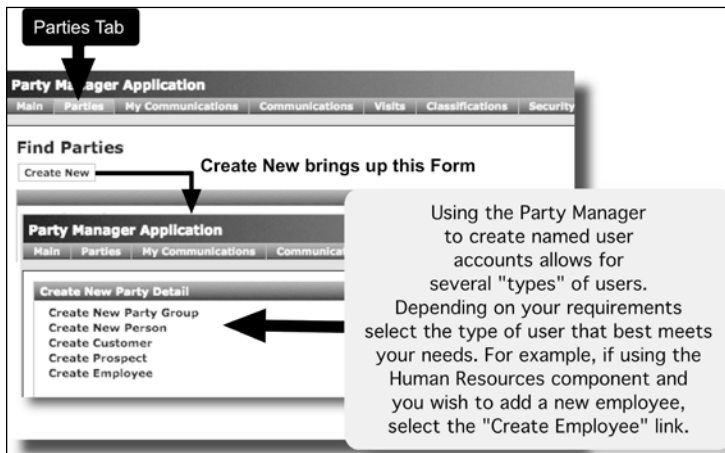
Parties Tab

Party Ma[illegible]ager Application

Main | Parties | My Communications | Communications | Visits | Classifications | Security

Find Parties

Create New

Create New brings up this Form

Party Manager Application

Main | Parties | My Communications | Communicat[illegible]

Create New Party Detail

Create New Party Group
Create New Person
Create Customer
Create Prospect
Create Employee

Using the Party Manager to create named user accounts allows for several "types" of users. Depending on your requirements select the type of user that best meets your needs. For example, if using the Human Resources component and you wish to add a new employee, select the "Create Employee" link.